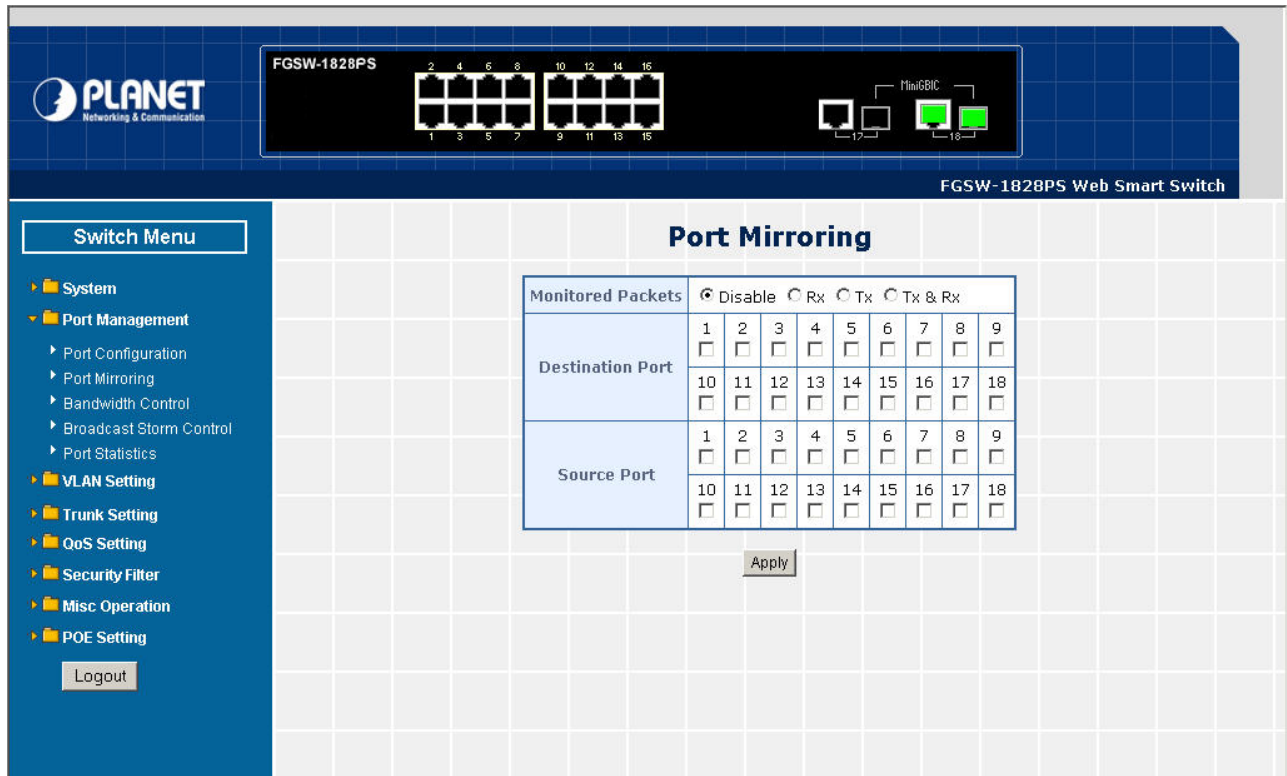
PLANET
Networking & Communication

FGSW-1828PS

2 4 6 8 10 12 14 16
1 3 5 7 9 11 13 15

MiniGBIC
17 18

FGSW-1828PS Web Smart Switch

Switch Menu

System
Port Management
Port Configuration
Port Mirroring
Bandwidth Control
Broadcast Storm Control
Port Statistics
VLAN Setting
Trunk Setting
QoS Setting
Security Filter
Misc Operation
POE Setting

Logout

Port Mirroring

| Monitored Packets | Disable Rx Tx Tx & Rx |
|---|---|
| Destination Port | 1 2 3 4 5 6 7 8 9 |
| | 10 11 12 13 14 15 16 17 18 |
| Source Port | 1 2 3 4 5 6 7 8 9 |
| | 10 11 12 13 14 15 16 17 18 |

Apply